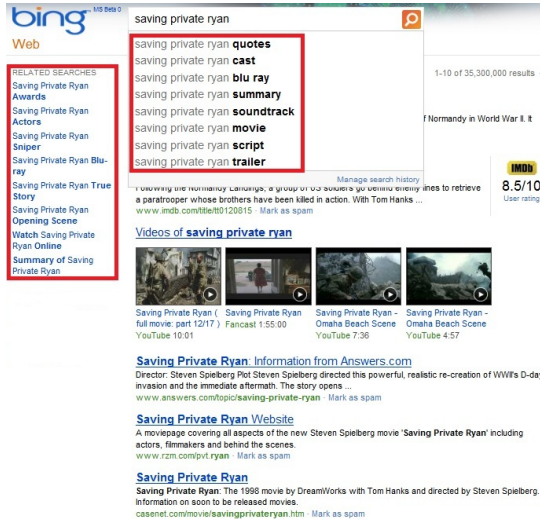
bing MS Beta ©
Web

saving private ryan

saving private ryan quotes
saving private ryan cast
saving private ryan blu ray
saving private ryan summary
saving private ryan soundtrack
saving private ryan movie
saving private ryan script
saving private ryan trailer
Manage search history

1-10 of 35,300,000 results

RELATED SEARCHES
Saving Private Ryan Awards
Saving Private Ryan Actors
Saving Private Ryan Sniper
Saving Private Ryan Blu-ray
Saving Private Ryan True Story
Saving Private Ryan Opening Scene
Watch Saving Private Ryan Online
Summary of Saving Private Ryan

f Normandy in World War II.

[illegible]ollowing the Normandy Landings, a group of US soldiers go behind enemy lines to retrieve a paratrooper whose brothers have been killed in action. With Tom Hanks ...
www.imdb.com/title/tt0120815 · Mark as spam

IMDb
8.5/10
User rating

Videos of saving private ryan

Saving Private Ryan ( full movie: part 12/17 )
YouTube 10:01

Saving Private Ryan
Fancast 1:55:00

Saving Private Ryan - Omaha Beach Scene
YouTube 7:36

Saving Private Ryan - Omaha Beach Scene
YouTube 4:57

Saving Private Ryan: Information from Answers.com
Director: Steven Spielberg Plot Steven Spielberg directed this powerful, realistic re-creation of WWII's D-day invasion and the immediate aftermath. The story opens ...
www.answers.com/topic/saving-private-ryan · Mark as spam

Saving Private Ryan Website
A moviepage covering all aspects of the new Steven Spielberg movie 'Saving Private Ryan' including actors, filmmakers and behind the scenes.
www.rzm.com/pvt.ryan · Mark as spam

Saving Private Ryan
Saving Private Ryan: The 1998 movie by DreamWorks with Tom Hanks and directed by Steven Spielberg. Information on soon to be released movies.
casenet.com/movie/savingprivateryan.htm · Mark as spam